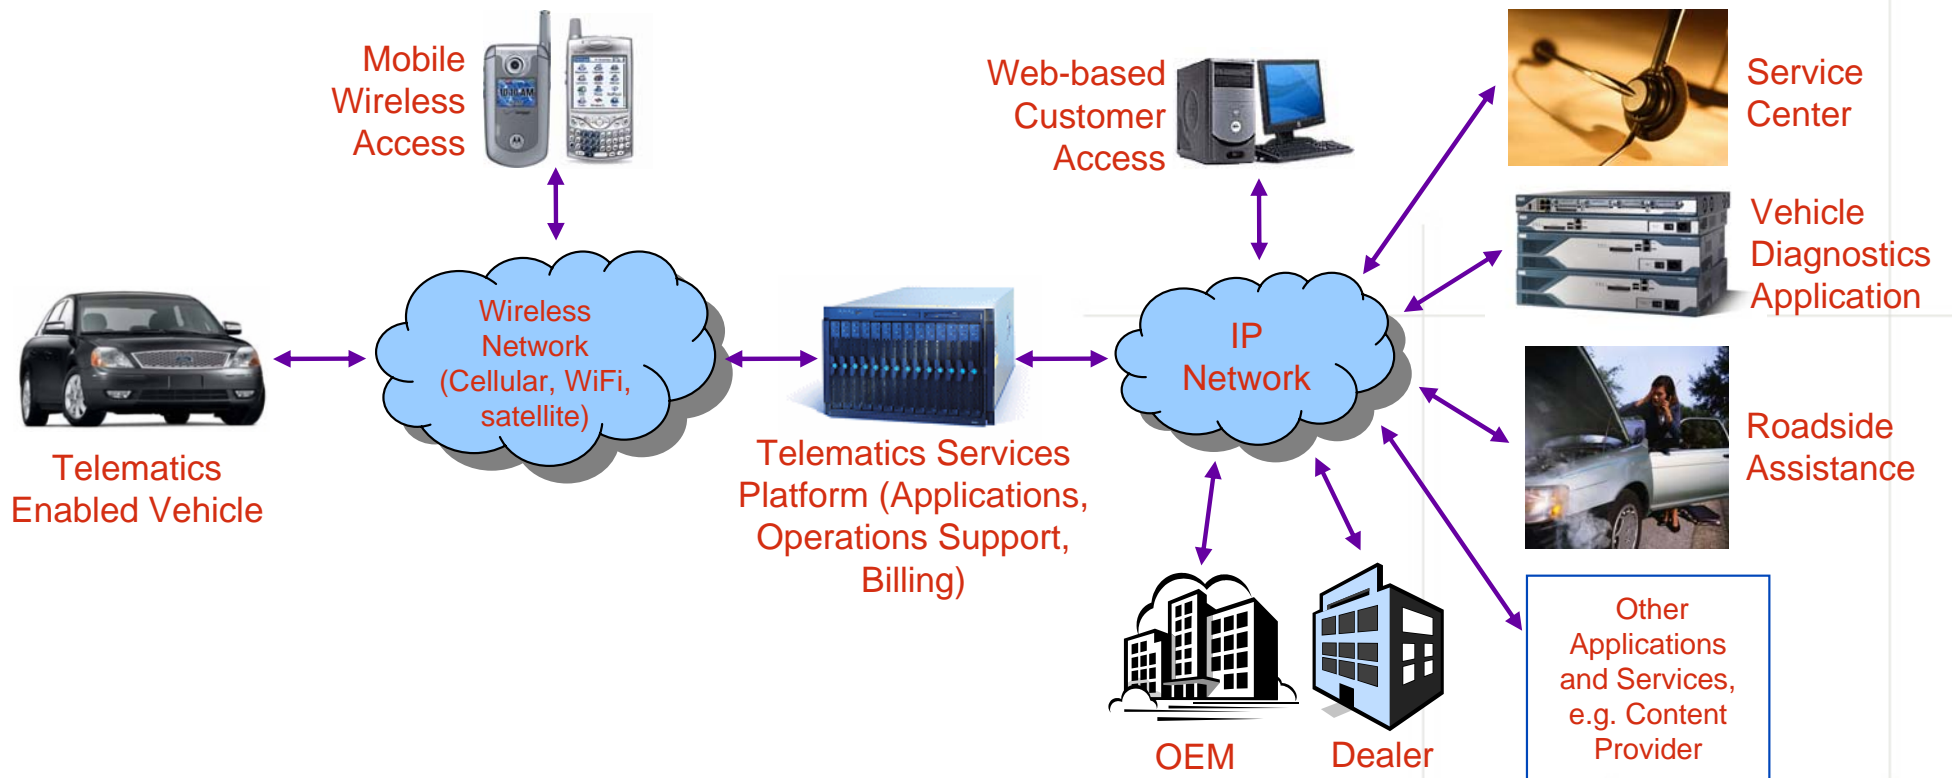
Mobile Wireless Access

Web-based Customer Access

Service Center

Vehicle Diagnostics Application

Wireless Network (Cellular, WiFi, satellite)

IP Network

Telematics Enabled Vehicle

Telematics Services Platform (Applications, Operations Support, Billing)

Roadside Assistance

Other Applications and Services, e.g. Content Provider

OEM

Dealer